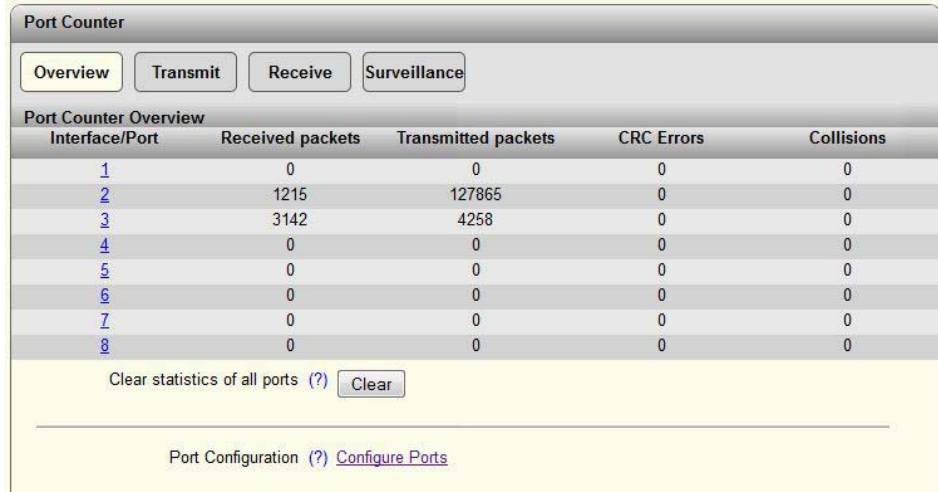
Port Counter

Overview Transmit Receive Surveillance

Port Counter Overview

| Interface/Port | Received packets | Transmitted packets | CRC Errors | Collisions |
|---|---|---|---|---|
| 1 | 0 | 0 | 0 | 0 |
| 2 | 1215 | 127865 | 0 | 0 |
| 3 | 3142 | 4258 | 0 | 0 |
| 4 | 0 | 0 | 0 | 0 |
| 5 | 0 | 0 | 0 | 0 |
| 6 | 0 | 0 | 0 | 0 |
| 7 | 0 | 0 | 0 | 0 |
| 8 | 0 | 0 | 0 | 0 |

Clear statistics of all ports (?) Clear

Port Configuration (?) Configure Ports